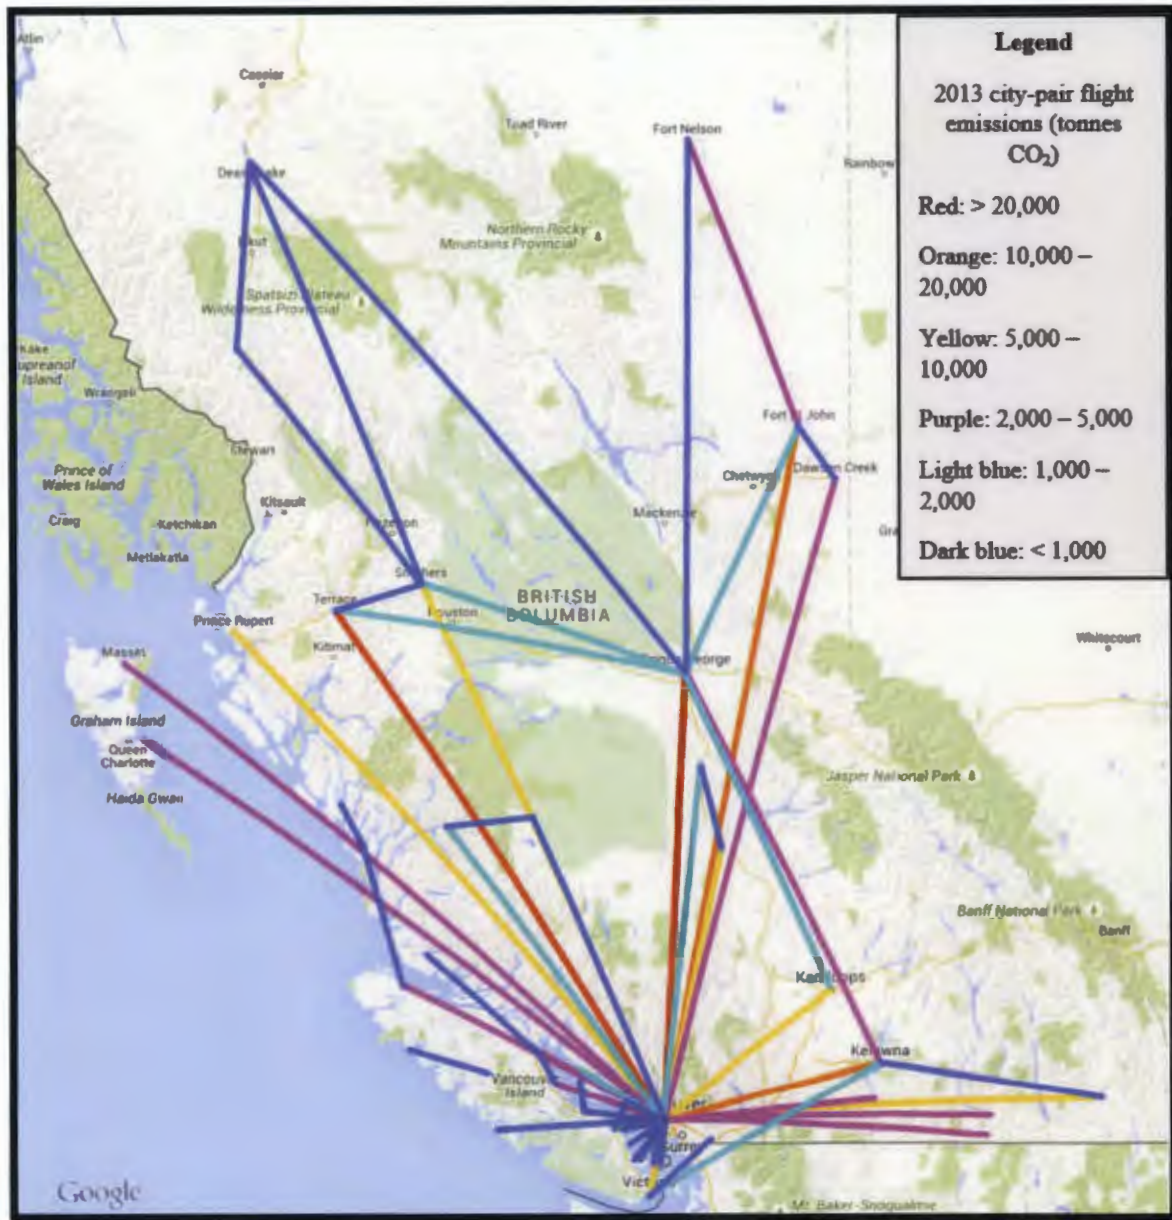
Legend

2013 city-pair flight emissions (tonnes $CO_2$)

Red: > 20,000

Orange: 10,000 – 20,000

Yellow: 5,000 – 10,000

Purple: 2,000 – 5,000

Light blue: 1,000 – 2,000

Dark blue: < 1,000

Atlin
Cassiar
Toad River
Fort Nelson
Rainbow
Dease Lake
Northern Rocky Mountains Provincial
Spatsizi Plateau Wilderness Provincial
Kake
Kupreanof Island
Wrangell
Stewart
Prince of Wales Island
Kitsault
Craig
Ketchikan
Metlakatla
Fort St. John
Chetwynd
Dawson Creek
Mackenzie
Hazelton
Smithers
Terrace
Houston
Prince Rupert
Kitimat
BRITISH COLUMBIA
Prince George
Whitecourt
Masset
Graham Island
Queen Charlotte
Haida Gwaii
Jasper National Park
Banff National Park
Banff
Kamloops
Kelowna
Vancouver Island
Surrey
Victoria
Mt. Baker-Snoqualmie
Google